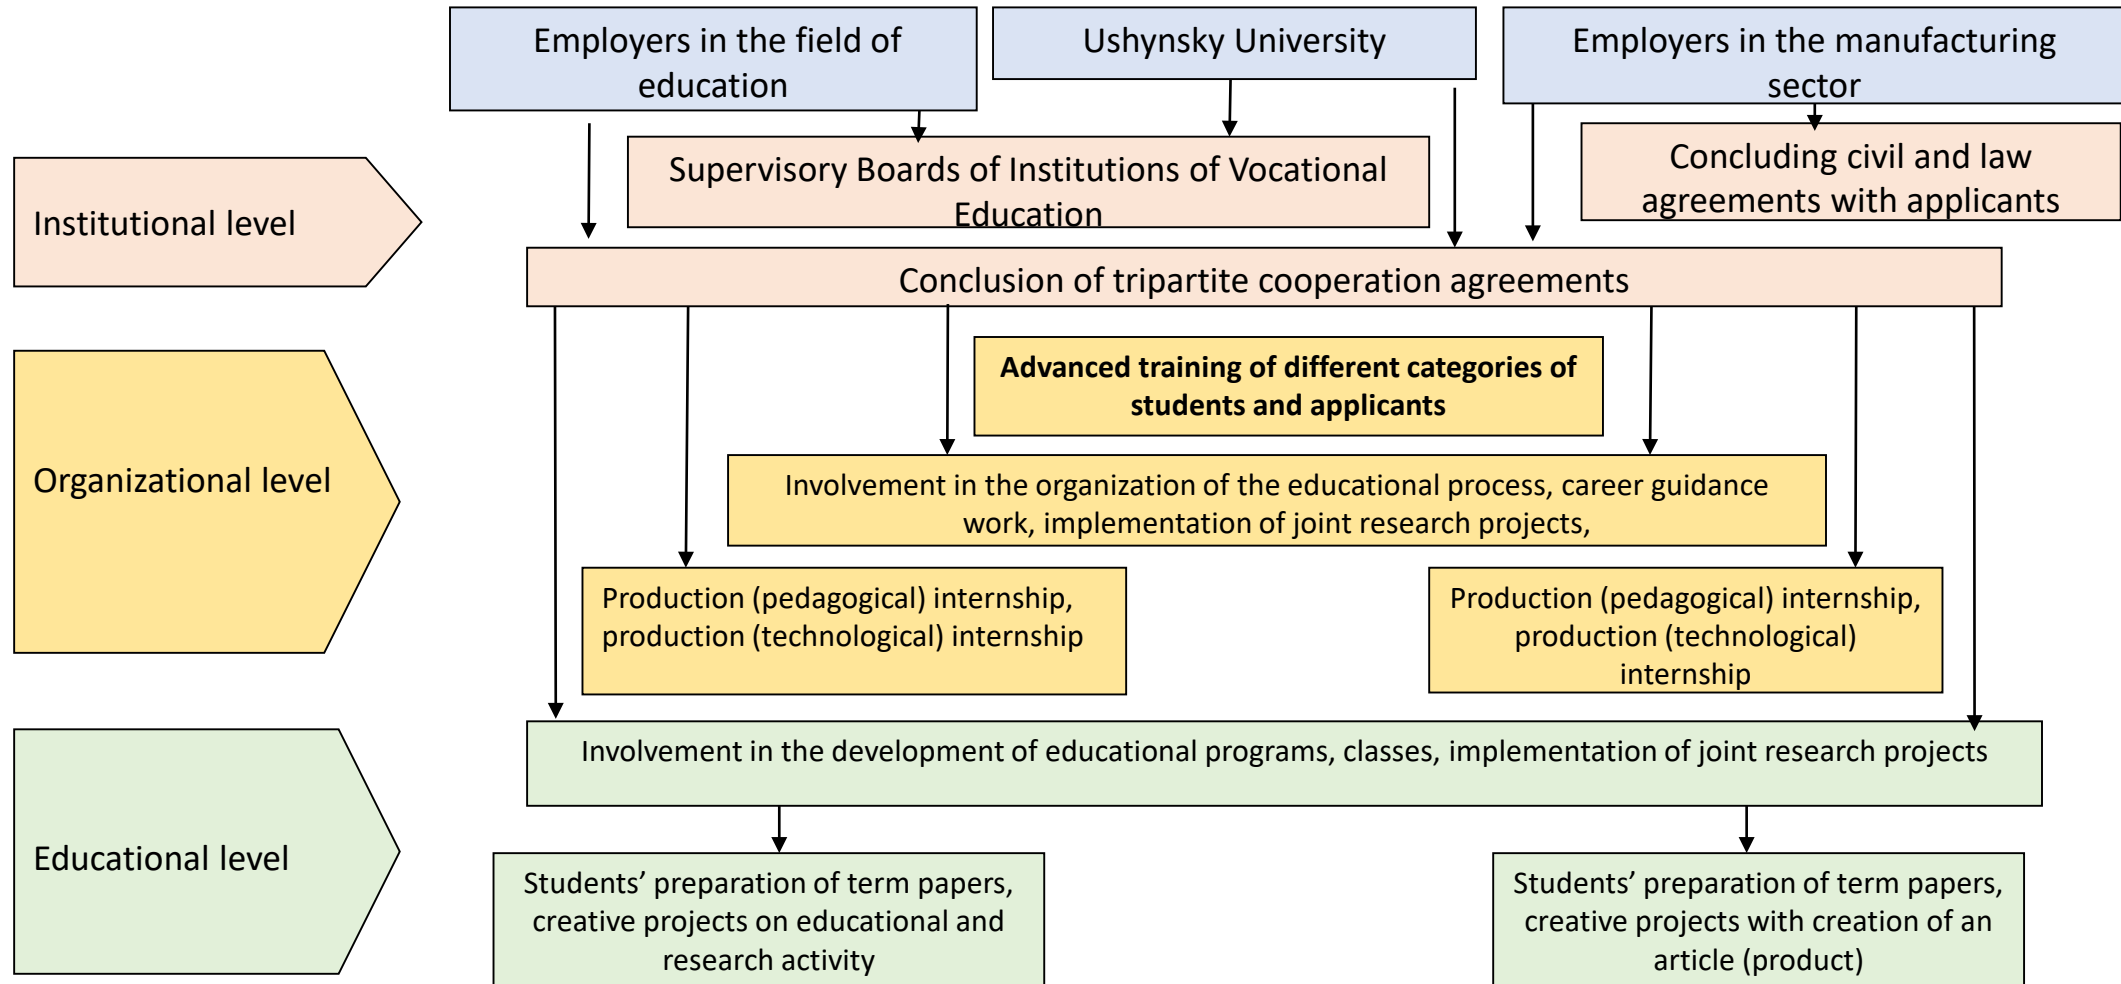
Employers in the field of education

Ushynsky University

Employers in the manufacturing sector

Institutional level

Supervisory Boards of Institutions of Vocational Education

Concluding civil and law agreements with applicants

Conclusion of tripartite cooperation agreements

Organizational level

**Advanced training of different categories of students and applicants**

Involvement in the organization of the educational process, career guidance work, implementation of joint research projects,

Production (pedagogical) internship, production (technological) internship

Production (pedagogical) internship, production (technological) internship

Educational level

Involvement in the development of educational programs, classes, implementation of joint research projects

Students' preparation of term papers, creative projects on educational and research activity

Students' preparation of term papers, creative projects with creation of an article (product)